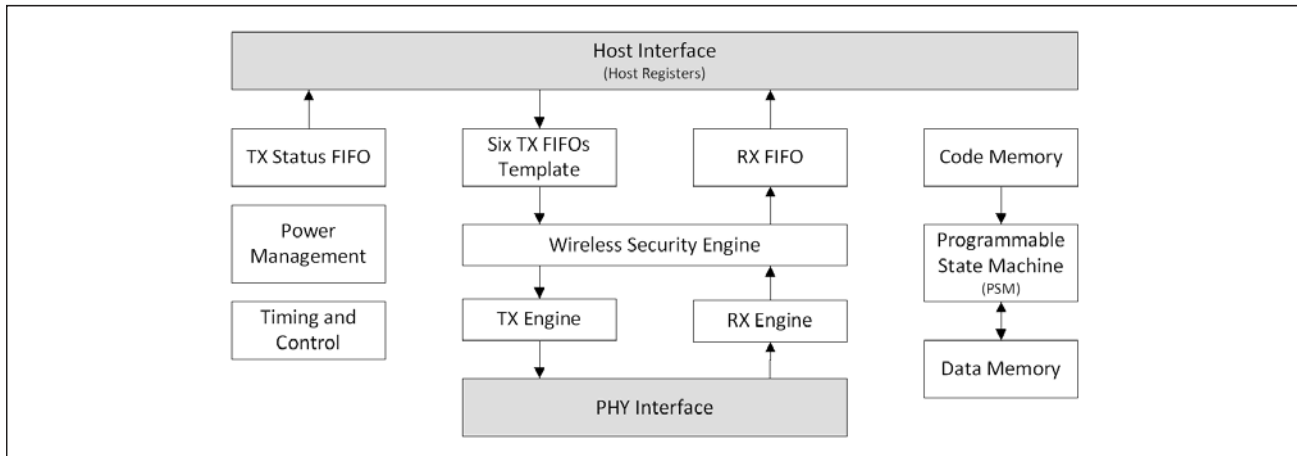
Host Interface
(Host Registers)

TX Status FIFO

Six TX FIFOs Template

RX FIFO

Code Memory

Power Management

Wireless Security Engine

Programmable State Machine
(PSM)

Timing and Control

TX Engine

RX Engine

Data Memory

PHY Interface